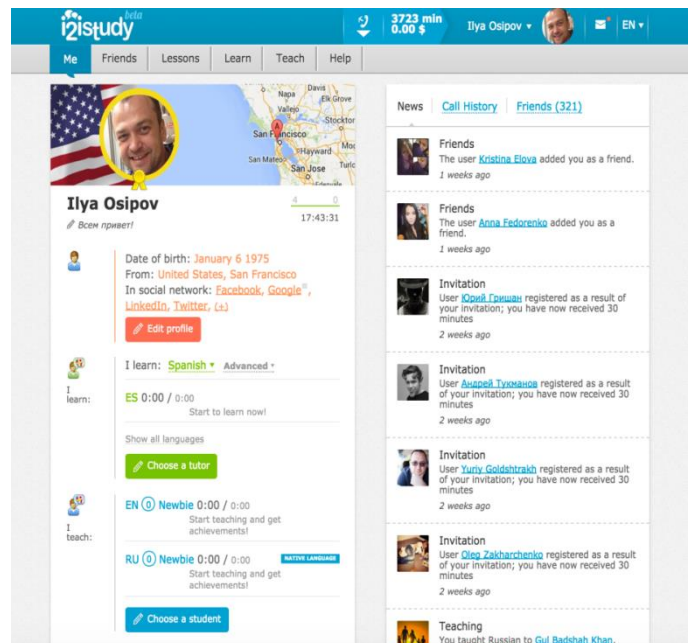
i2istudy beta

3723 min
0.00 $

Ilya Osipov ▾

EN ▾

Me | Friends | Lessons | Learn | Teach | Help

Davis
Elk Grove
Stockton
San Francisco
Hayward
San Jose

Ilya Osipov
Всем привет!

4 0
17:43:31

Date of birth: January 6 1975
From: United States, San Francisco
In social network: Facebook, Google+, LinkedIn, Twitter, (+)

Edit profile

I learn:

I learn: Spanish ▾ Advanced ▾

ES 0:00 / 0:00
Start to learn now!

Show all languages

Choose a tutor

I teach:

EN 0 Newbie 0:00 / 0:00
Start teaching and get achievements!

RU 0 Newbie 0:00 / 0:00 NATIVE LANGUAGE
Start teaching and get achievements!

Choose a student

News | Call History | Friends (321)

Friends
The user Kristina Elova added you as a friend.
1 weeks ago

Friends
The user Anna Fedorenko added you as a friend.
1 weeks ago

Invitation
User Юрий Гришан registered as a result of your invitation; you have now received 30 minutes
2 weeks ago

Invitation
User Андрей Тукманов registered as a result of your invitation; you have now received 30 minutes
2 weeks ago

Invitation
User Yuriy Goldshtrakh registered as a result of your invitation; you have now received 30 minutes
2 weeks ago

Invitation
User Oleg Zakharchenko registered as a result of your invitation; you have now received 30 minutes
2 weeks ago

Teaching
You taught Russian to Gul Badshah Khan.